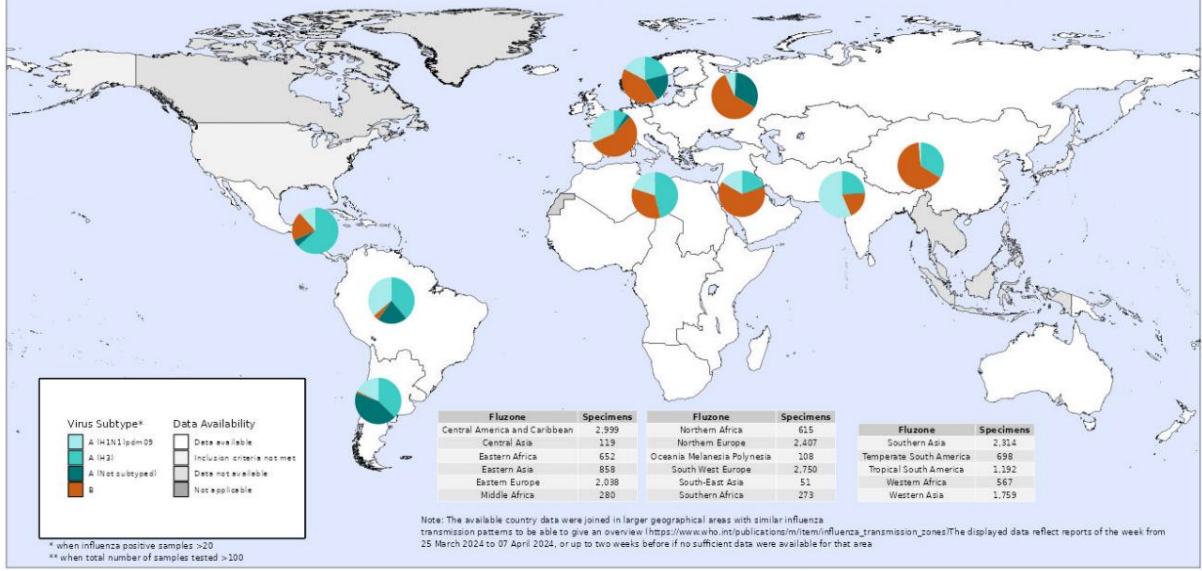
Virus Subtype*
A (H1N1)pdm09
A (H3)
A (Not subtyped)
B

Data Availability
Data available
Inclusion criteria not met
Data not available
Not applicable

* when influenza positive samples >20
** when total number of samples tested >100

| Fluzone | Specimens |
|---|---|
| Central America and Caribbean | 2,999 |
| Central Asia | 119 |
| Eastern Africa | 652 |
| Eastern Asia | 858 |
| Eastern Europe | 2,038 |
| Middle Africa | 280 |

| Fluzone | Specimens |
|---|---|
| Northern Africa | 615 |
| Northern Europe | 2,407 |
| Oceania Melanesia Polynesia | 108 |
| South West Europe | 2,750 |
| South-East Asia | 51 |
| Southern Africa | 273 |

| Fluzone | Specimens |
|---|---|
| Southern Asia | 2,314 |
| Temperate South America | 698 |
| Tropical South America | 1,192 |
| Western Africa | 567 |
| Western Asia | 1,759 |

Note: The available country data were joined in larger geographical areas with similar influenza transmission patterns to be able to give an overview (https://www.who.int/publications/m/item/influenza_transmission_zones)The displayed data reflect reports of the week from 25 March 2024 to 07 April 2024, or up to two weeks before if no sufficient data were available for that area